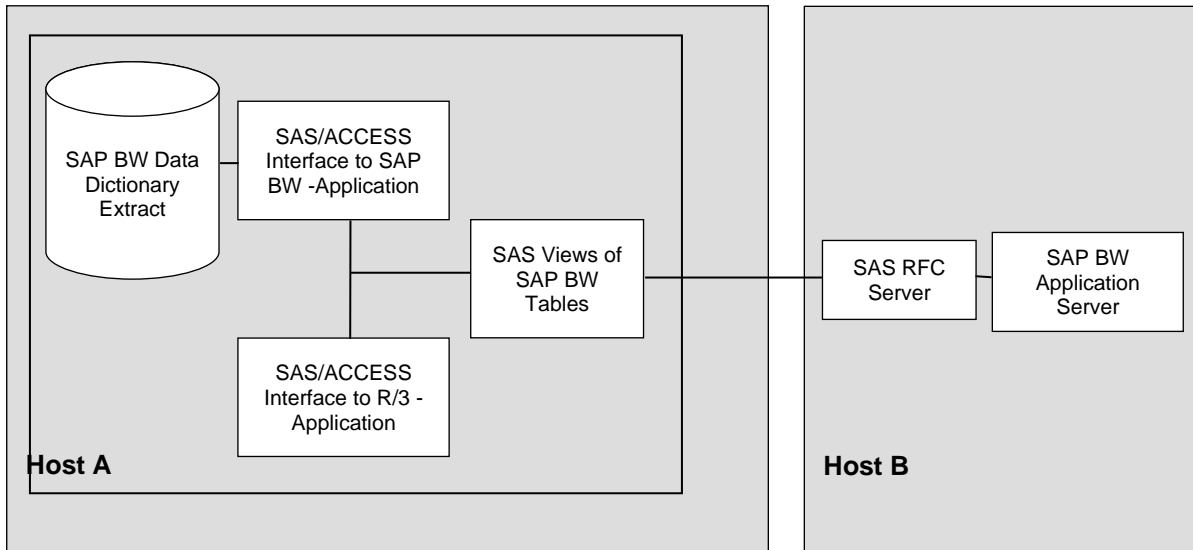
SAP BW Data Dictionary Extract

SAS/ACCESS Interface to SAP BW -Application

SAS Views of SAP BW Tables

SAS/ACCESS Interface to R/3 -Application

Host A

SAS RFC Server

SAP BW Application Server

Host B